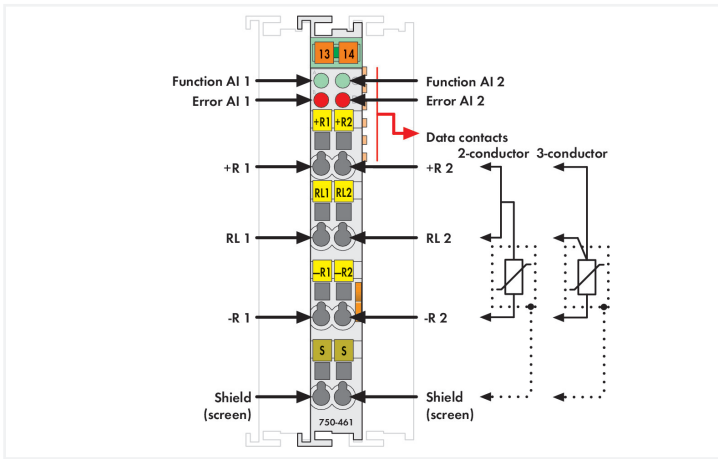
13 14

Function AI 1
Error AI 1

Function AI 2
Error AI 2

+R1 +R2

Data contacts

2-conductor 3-conductor

+R 1
+R 2

RL1 RL2

RL 1
RL 2

–R1 –R2

-R 1
-R 2

S S

Shield (screen)
Shield (screen)

750-461